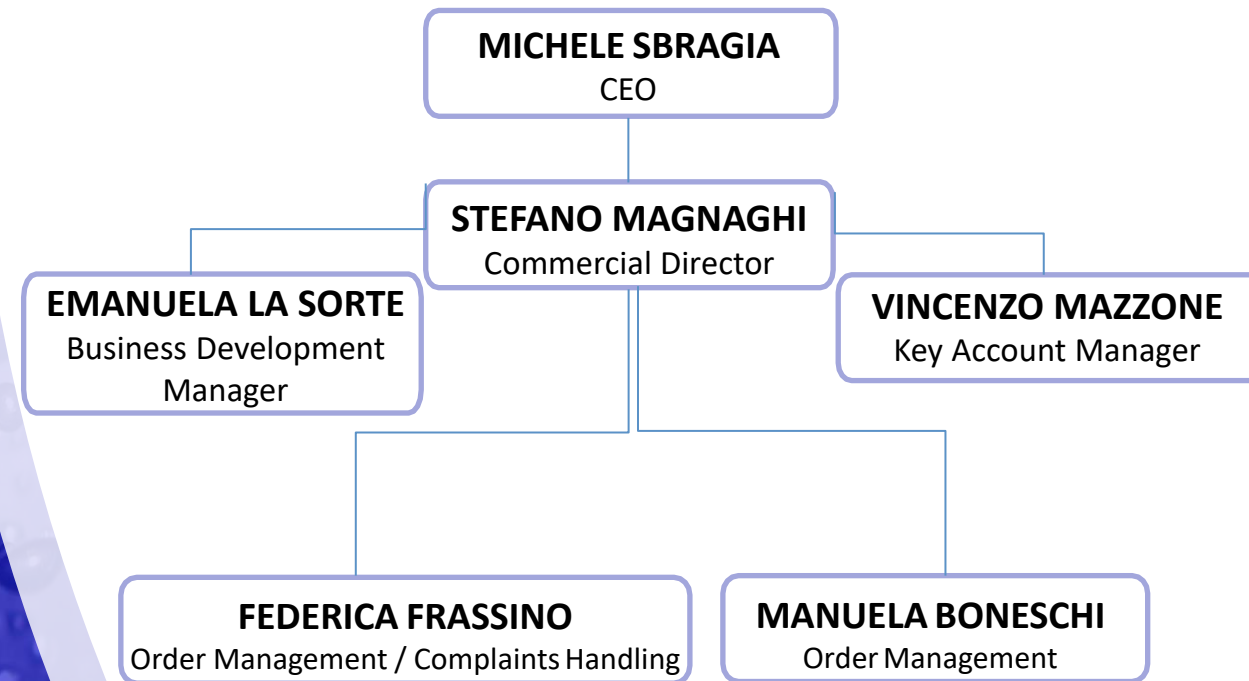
MICHELE SBRAGIA
CEO

STEFANO MAGNAGHI
Commercial Director

EMANUELA LA SORTE
Business Development Manager

VINCENZO MAZZONE
Key Account Manager

FEDERICA FRASSINO
Order Management / Complaints Handling

MANUELA BONESCHI
Order Management